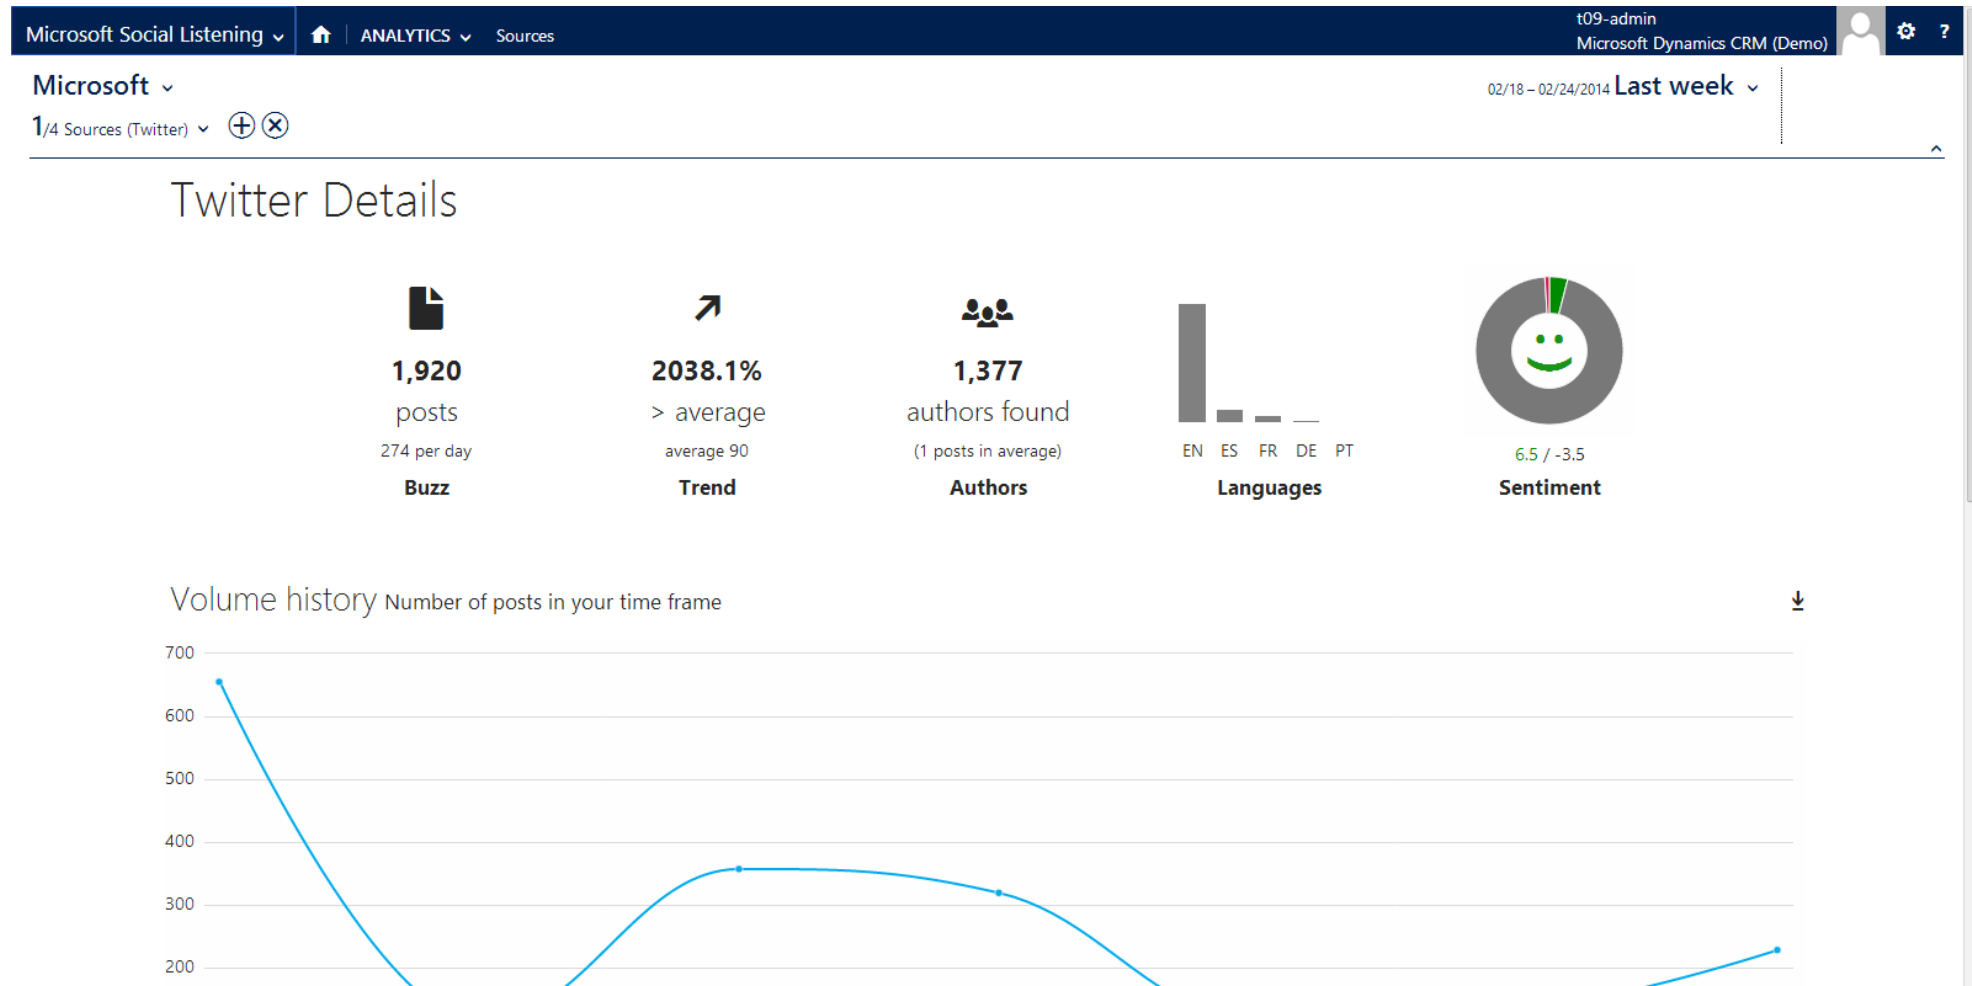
Microsoft Social Listening ⌄ ANALYTICS ⌄ Sources

t09-admin
Microsoft Dynamics CRM (Demo)

?

Microsoft ⌄

1/4 Sources (Twitter) ⌄

02/18 – 02/24/2014 Last week ⌄

Twitter Details

1,920
posts
274 per day
Buzz

2038.1%
> average
average 90
Trend

1,377
authors found
(1 posts in average)
Authors

EN ES FR DE PT
Languages

6.5 / -3.5
Sentiment

Volume history Number of posts in your time frame

700
600
500
400
300
200